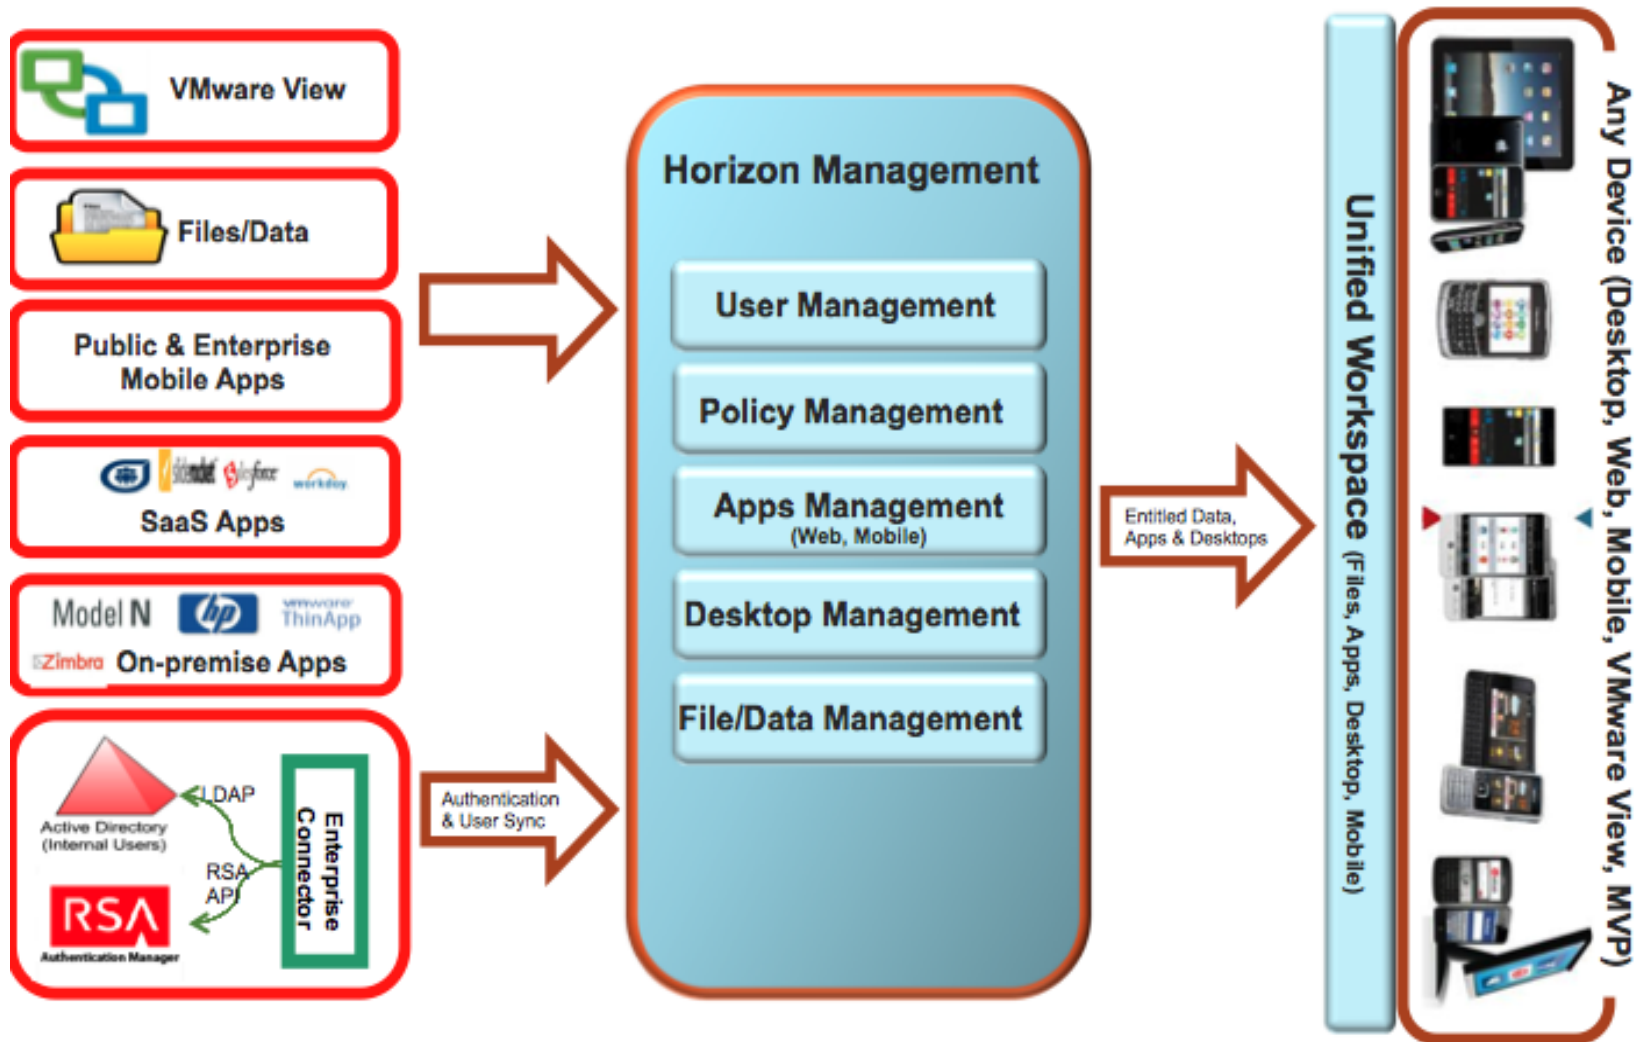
VMware View

Files/Data

Public & Enterprise Mobile Apps

slideshare salesforce workday

SaaS Apps

Model N hp vmware ThinApp

Zimbra On-premise Apps

Active Directory (Internal Users)

LDAP

RSA API

RSA Authentication Manager

Enterprise Connector

Authentication & User Sync

Horizon Management

User Management

Policy Management

Apps Management (Web, Mobile)

Desktop Management

File/Data Management

Entitled Data, Apps & Desktops

Unified Workspace (Files, Apps, Desktop, Mobile)

Any Device (Desktop, Web, Mobile, VMware View, MVP)